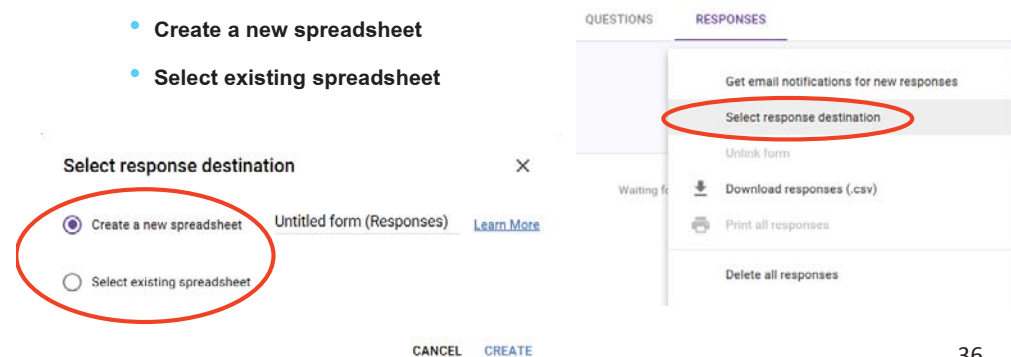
• Create a new spreadsheet
• Select existing spreadsheet

Select response destination ×

Create a new spreadsheet Untitled form (Responses) Learn More

Select existing spreadsheet

CANCEL CREATE

QUESTIONS RESPONSES

Get email notifications for new responses
Select response destination
Unlink form
Waiting f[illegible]
Download responses (.csv)
Print all responses
Delete all responses

36